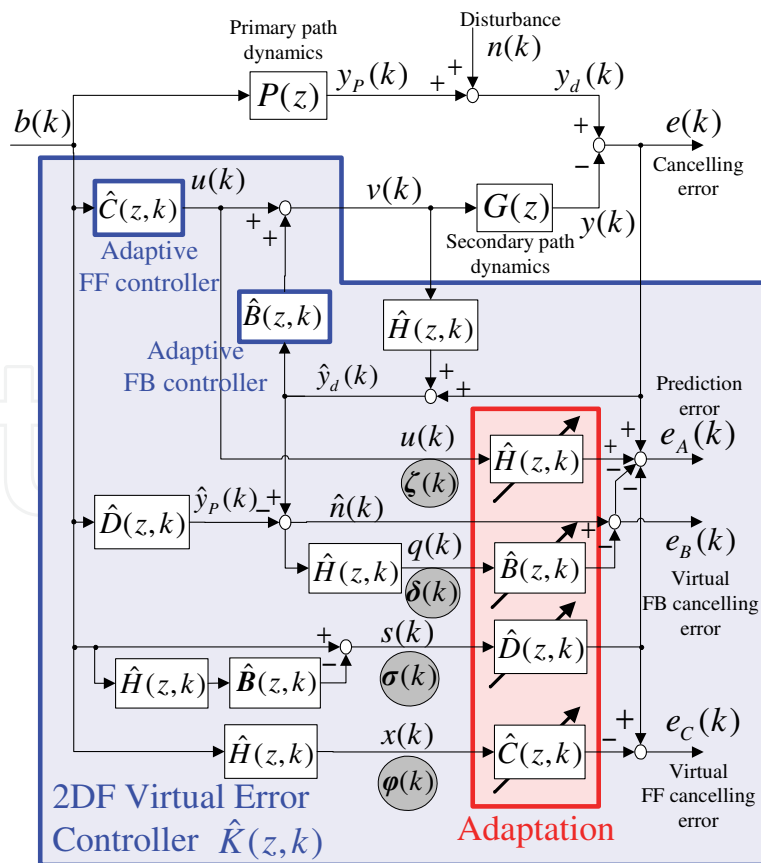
Primary path dynamics

Disturbance
$n(k)$

$P(z)$
$y_P(k)$
$+$
$+$
$y_d(k)$

$b(k)$

$+$
$e(k)$
$-$
Cancelling error

$\hat{C}(z,k)$
$u(k)$
$+$
$+$
$v(k)$
$G(z)$
$y(k)$

Adaptive FF controller

Secondary path dynamics

$\hat{B}(z,k)$
$\hat{H}(z,k)$

Adaptive FB controller

$\hat{y}_d(k)$
$+$
$+$

Prediction error

$u(k)$
$\hat{H}(z,k)$
$\zeta(k)$
$+$
$+$
$-$
$-$
$e_A(k)$

$\hat{D}(z,k)$
$\hat{y}_P(k)$
$-$
$+$
$\hat{n}(k)$
$+$
$-$
$e_B(k)$

$\hat{H}(z,k)$
$q(k)$
$\delta(k)$
$\hat{B}(z,k)$

Virtual FB cancelling error

$+$
$-$
$s(k)$
$\hat{D}(z,k)$
$\hat{H}(z,k)$
$\boldsymbol{B}(z,k)$
$\sigma(k)$

$\hat{H}(z,k)$
$x(k)$
$\varphi(k)$
$\hat{C}(z,k)$
$-$
$+$
$e_C(k)$

Virtual FF cancelling error

2DF Virtual Error Controller $\hat{K}(z,k)$

Adaptation